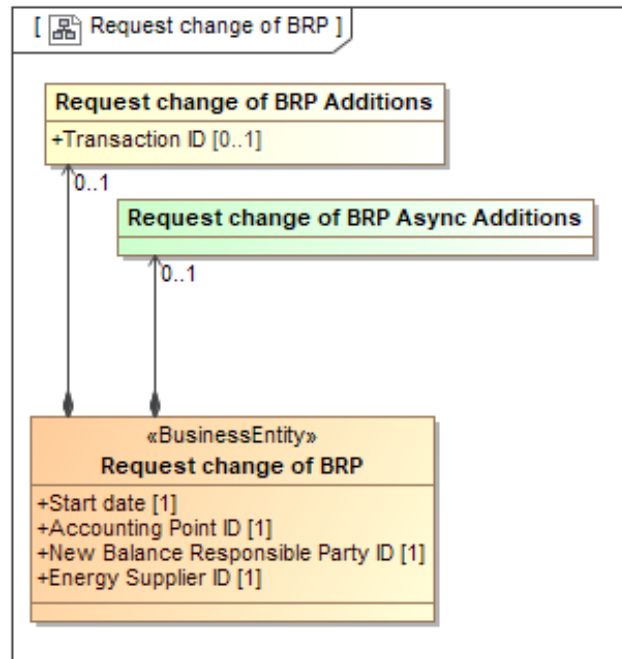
[ Request change of BRP ]

Request change of BRP Additions
+Transaction ID [0..1]

0..1

Request change of BRP Async Additions

0..1

«BusinessEntity»
Request change of BRP
+Start date [1]
+Accounting Point ID [1]
+New Balance Responsible Party ID [1]
+Energy Supplier ID [1]